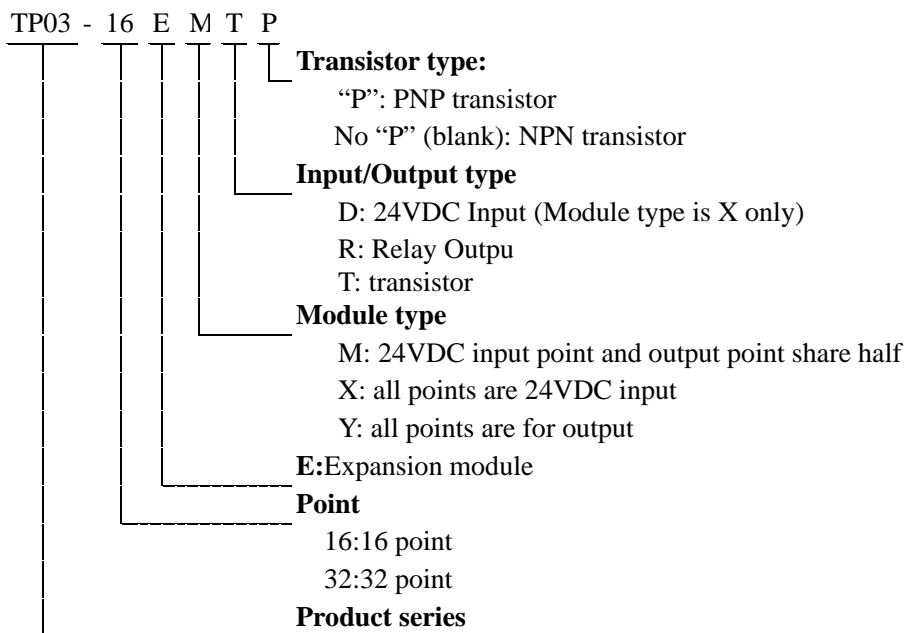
TP03 - 16 E M T P

**Transistor type:**

"P": PNP transistor

No "P" (blank): NPN transistor

**Input/Output type**

D: 24VDC Input (Module type is X only)

R: Relay Outpu

T: transistor

**Module type**

M: 24VDC input point and output point share half

X: all points are 24VDC input

Y: all points are for output

**E:**Expansion module

**Point**

16:16 point

32:32 point

**Product series**